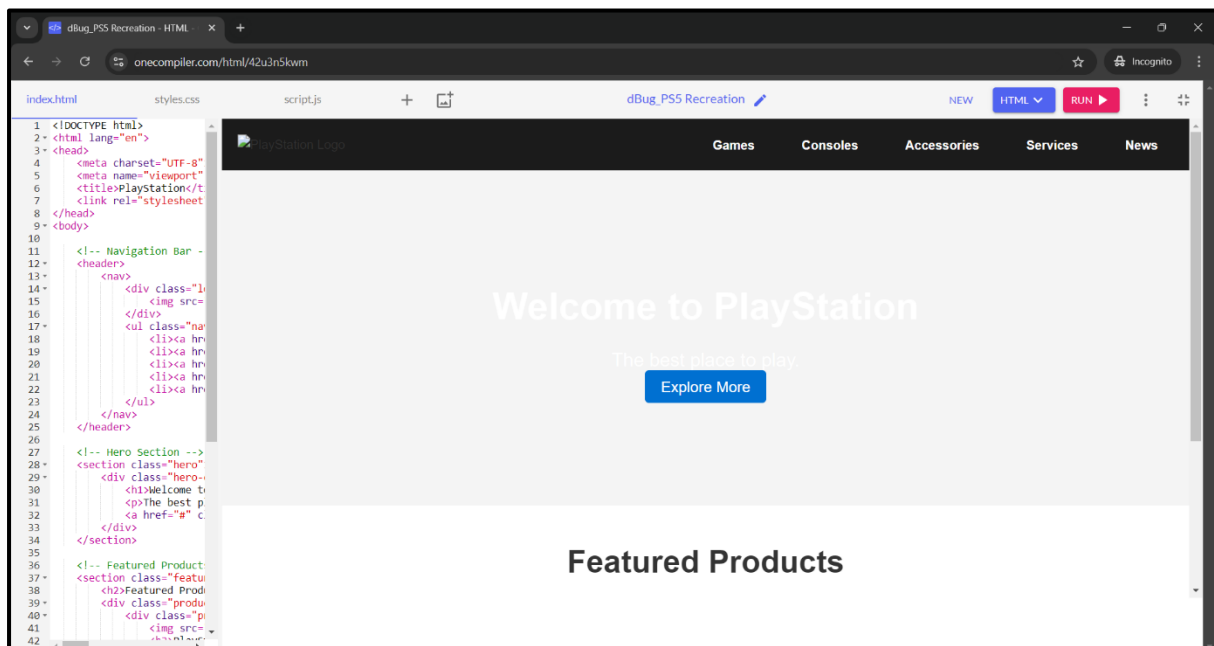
dBug_PSS Recreation - HTML ×

onecompiler.com/html/42u3n5kwm

Incognito

index.html styles.css script.js

dBug_PS5 Recreation

NEW HTML RUN

1 <!DOCTYPE html>
2 <html lang="en">
3 <head>
4 <meta charset="UTF-8"
5 <meta name="viewport"
6 <title>PlayStation</t
7 <link rel="stylesheet
8 </head>
9 <body>
10
11 <!-- Navigation Bar -
12 <header>
13 <nav>
14 <div class="l
15 <img src=
16 </div>
17 <ul class="na
18 <li><a hr
19 <li><a hr
20 <li><a hr
21 <li><a hr
22 <li><a hr
23 </ul>
24 </nav>
25 </header>
26
27 <!-- Hero Section -->
28 <section class="hero"
29 <div class="hero-
30 <h1>Welcome t
31 <p>The best p
32 <a href="#" c
33 </div>
34 </section>
35
36 <!-- Featured Product
37 <section class="featu
38 <h2>Featured Prod
39 <div class="produ
40 <div class="p
41 <img src=
42 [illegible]

PlayStation Logo

Games Consoles Accessories Services News

Welcome to PlayStation

The best place to play

Explore More

Featured Products